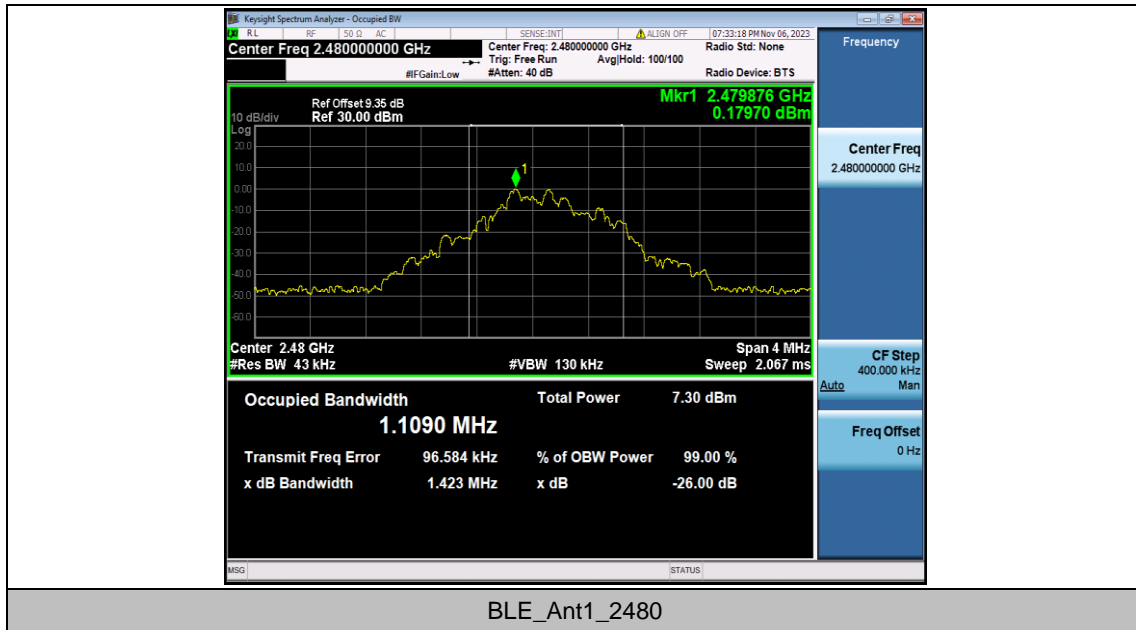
Keysight Spectrum Analyzer - Occupied BW
RL RF 50 Ω AC SENSE:INT ALIGN OFF 07:33:18 PM Nov 06, 2023
Center Freq 2.480000000 GHz
Center Freq: 2.480000000 GHz
Trig: Free Run Avg|Hold: 100/100
#IFGain:Low #Atten: 40 dB
Radio Std: None
Radio Device: BTS
Frequency

Ref Offset 9.35 dB
10 dB/div Ref 30.00 dBm
Mkr1 2.479876 GHz
0.17970 dBm
Log
20.0
10.0
0.00
-10.0
-20.0
-30.0
-40.0
-50.0
-60.0
1

Center 2.48 GHz
#Res BW 43 kHz
#VBW 130 kHz
Span 4 MHz
Sweep 2.067 ms

Center Freq
2.480000000 GHz

CF Step
400.000 kHz
Auto Man

Freq Offset
0 Hz

Occupied Bandwidth
1.1090 MHz
Total Power 7.30 dBm
Transmit Freq Error 96.584 kHz
% of OBW Power 99.00 %
x dB Bandwidth 1.423 MHz
x dB -26.00 dB

MSG STATUS

BLE_Ant1_2480